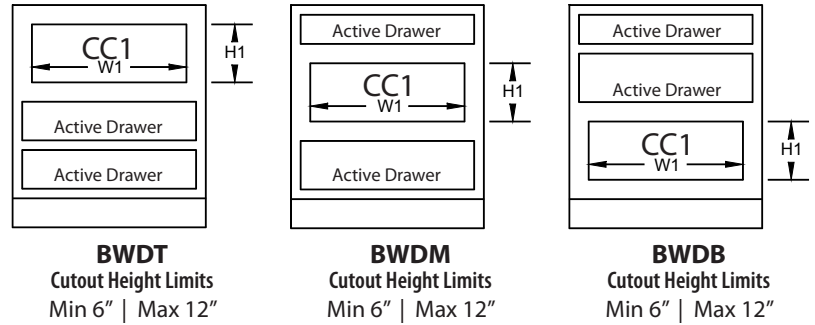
CC1
W1
H1
Active Drawer
Active Drawer

BWDT
Cutout Height Limits
Min 6" | Max 12"

Active Drawer
CC1
W1
H1
Active Drawer

BWDM
Cutout Height Limits
Min 6" | Max 12"

Active Drawer
Active Drawer
CC1
W1
H1

BWDB
Cutout Height Limits
Min 6" | Max 12"